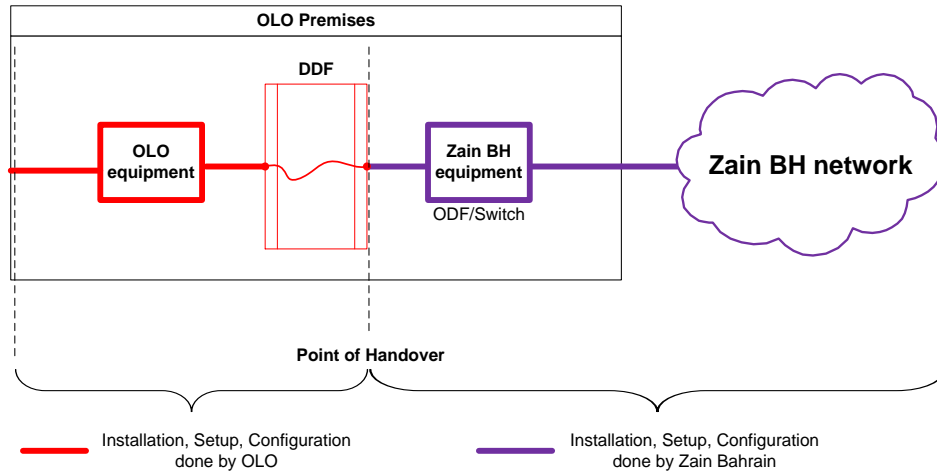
OLO Premises

DDF

OLO equipment

Zain BH equipment

ODF/Switch

Zain BH network

Point of Handover

Installation, Setup, Configuration done by OLO

Installation, Setup, Configuration done by Zain Bahrain